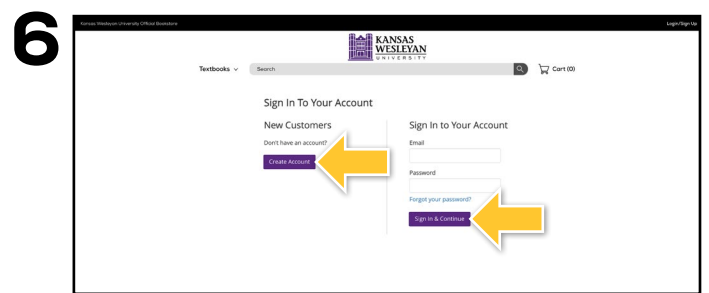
6

Kansas Wesleyan University Official Bookstore

Login/Sign Up

KANSAS WESLEYAN UNIVERSITY

Textbooks

Search

Cart (0)

Sign In To Your Account

New Customers

Don't have an account?

Create Account

Sign In to Your Account

Email

Password

Forgot your password?

Sign In & Continue